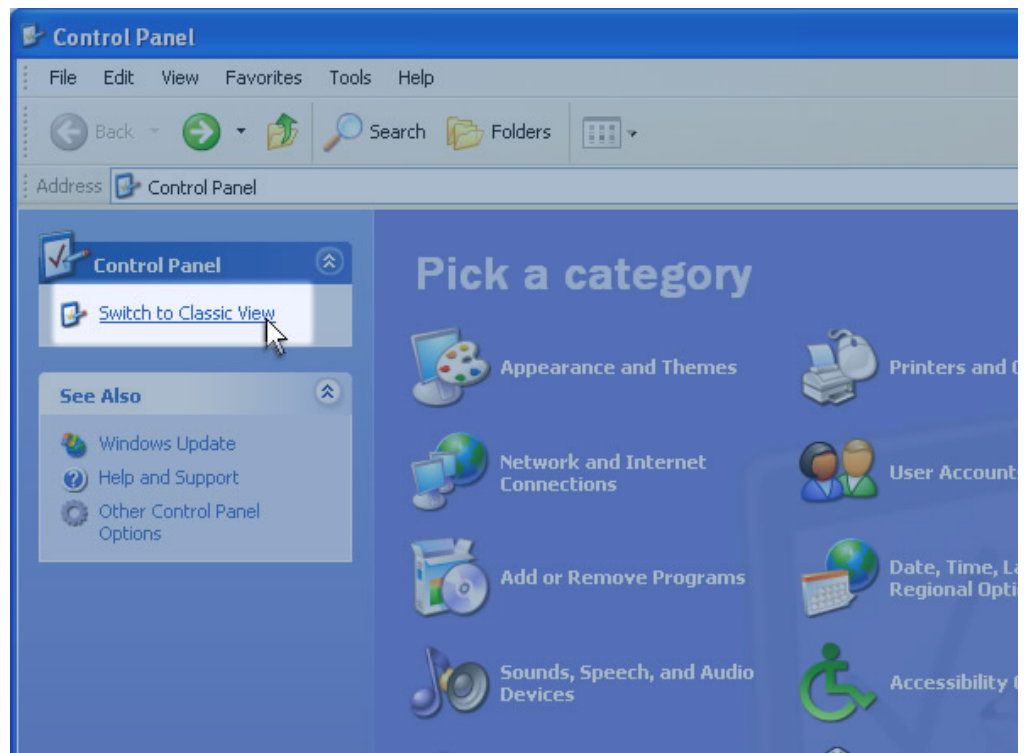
Control Panel

File Edit View Favorites Tools Help

Back Search Folders

Address Control Panel

Control Panel

Switch to Classic View

See Also

Windows Update

Help and Support

Other Control Panel Options

Pick a category

Appearance and Themes

Network and Internet Connections

Add or Remove Programs

Sounds, Speech, and Audio Devices

Printers and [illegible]

User Account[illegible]

Date, Time, L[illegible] Regional Opti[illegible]

Accessibility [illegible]